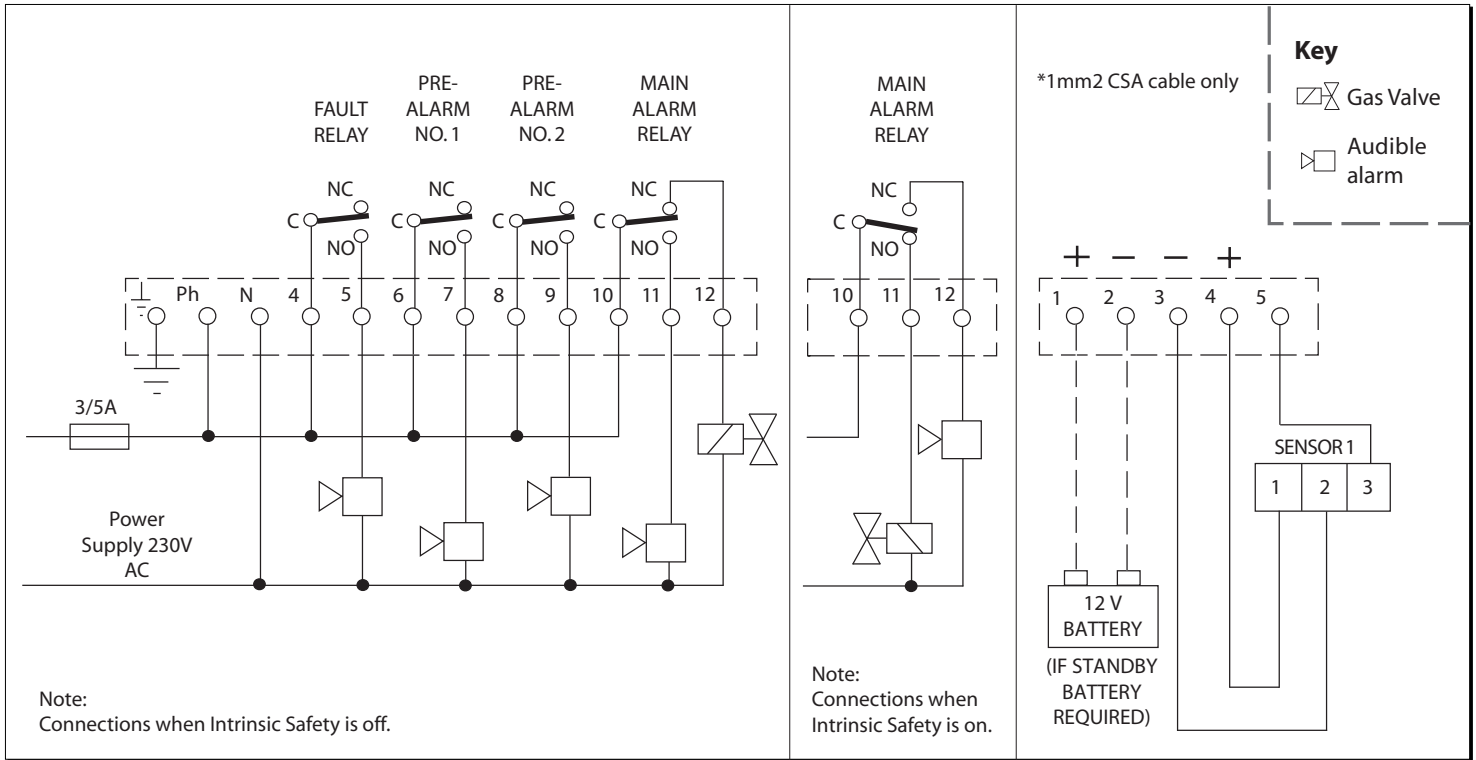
FAULT RELAY

PRE-ALARM NO. 1

PRE-ALARM NO. 2

MAIN ALARM RELAY

NC C NO

NC C NO

NC C NO

NC C NO

Ph N 4 5 6 7 8 9 10 11 12

3/5A

Power Supply 230V AC

Note:
Connections when Intrinsic Safety is off.

MAIN ALARM RELAY

NC C NO

10 11 12

Note:
Connections when Intrinsic Safety is on.

*1mm2 CSA cable only

Key
Gas Valve
Audible alarm

+ − − +

1 2 3 4 5

SENSOR 1

| 1 | 2 | 3 |
|---|---|---|

12 V BATTERY

(IF STANDBY BATTERY REQUIRED)